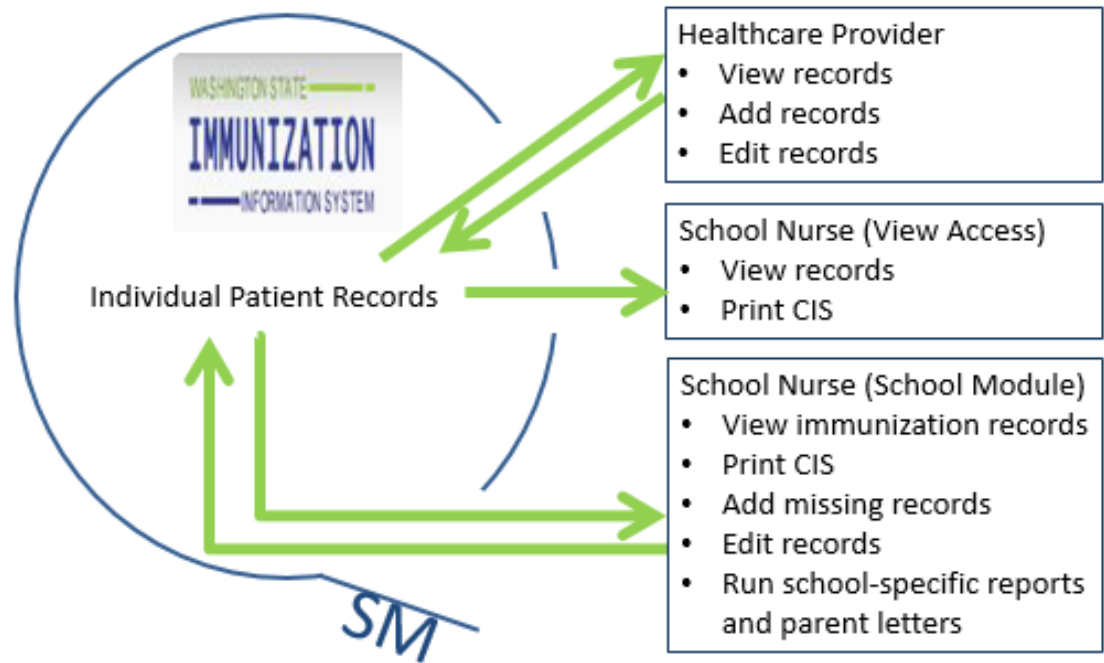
WASHINGTON STATE
IMMUNIZATION
INFORMATION SYSTEM

Individual Patient Records

SM

Healthcare Provider
• View records
• Add records
• Edit records

School Nurse (View Access)
• View records
• Print CIS

School Nurse (School Module)
• View immunization records
• Print CIS
• Add missing records
• Edit records
• Run school-specific reports and parent letters